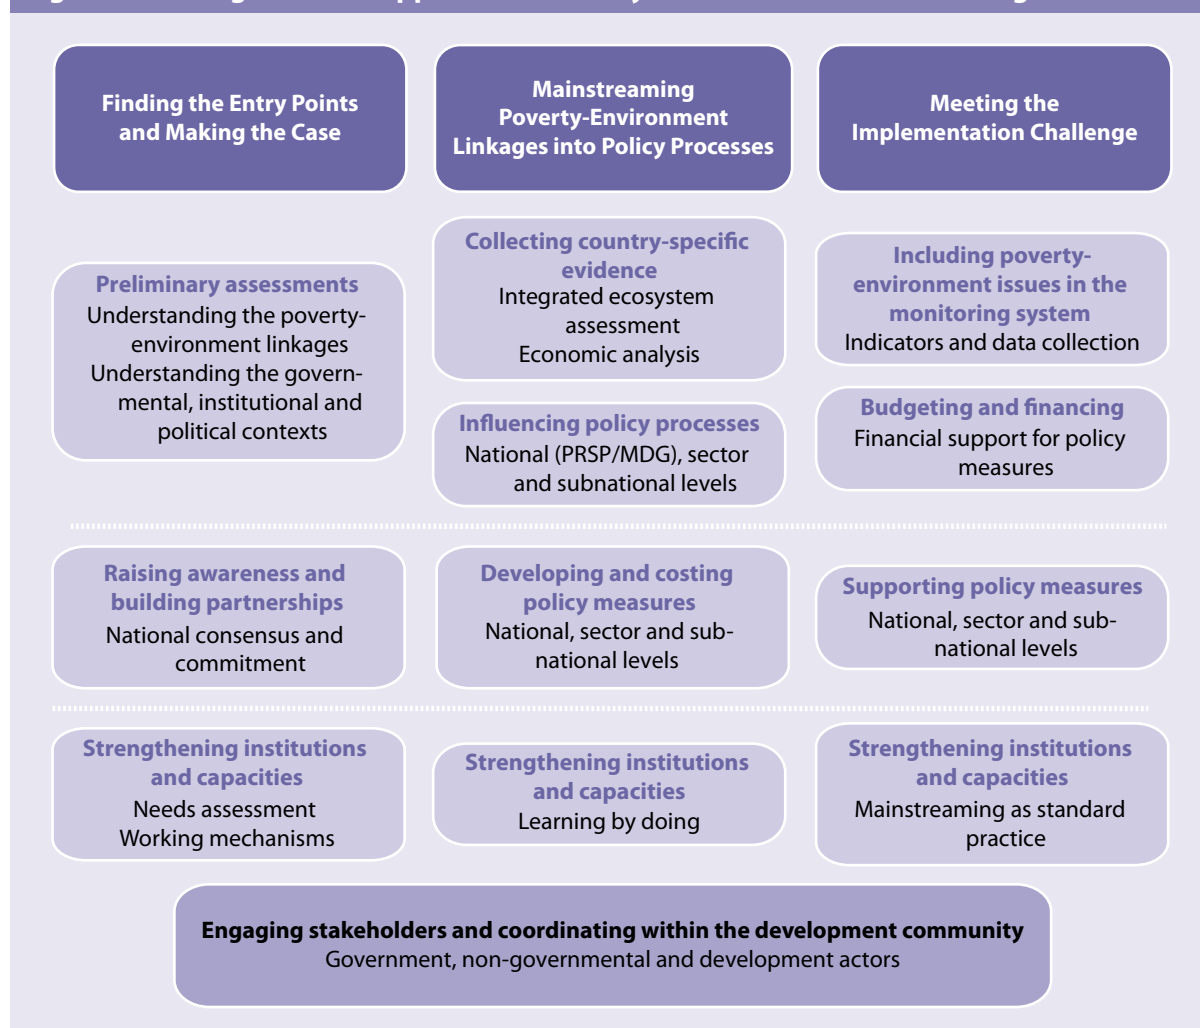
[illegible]

Finding the Entry Points and Making the Case

Mainstreaming Poverty-Environment Linkages into Policy Processes

Meeting the Implementation Challenge

Preliminary assessments
Understanding the poverty-environment linkages
Understanding the governmental, institutional and political contexts

Collecting country-specific evidence
Integrated ecosystem assessment
Economic analysis

Influencing policy processes
National (PRSP/MDG), sector and subnational levels

Including poverty-environment issues in the monitoring system
Indicators and data collection

Budgeting and financing
Financial support for policy measures

Raising awareness and building partnerships
National consensus and commitment

Developing and costing policy measures
National, sector and subnational levels

Supporting policy measures
National, sector and subnational levels

Strengthening institutions and capacities
Needs assessment
Working mechanisms

Strengthening institutions and capacities
Learning by doing

Strengthening institutions and capacities
Mainstreaming as standard practice

Engaging stakeholders and coordinating within the development community
Government, non-governmental and development actors